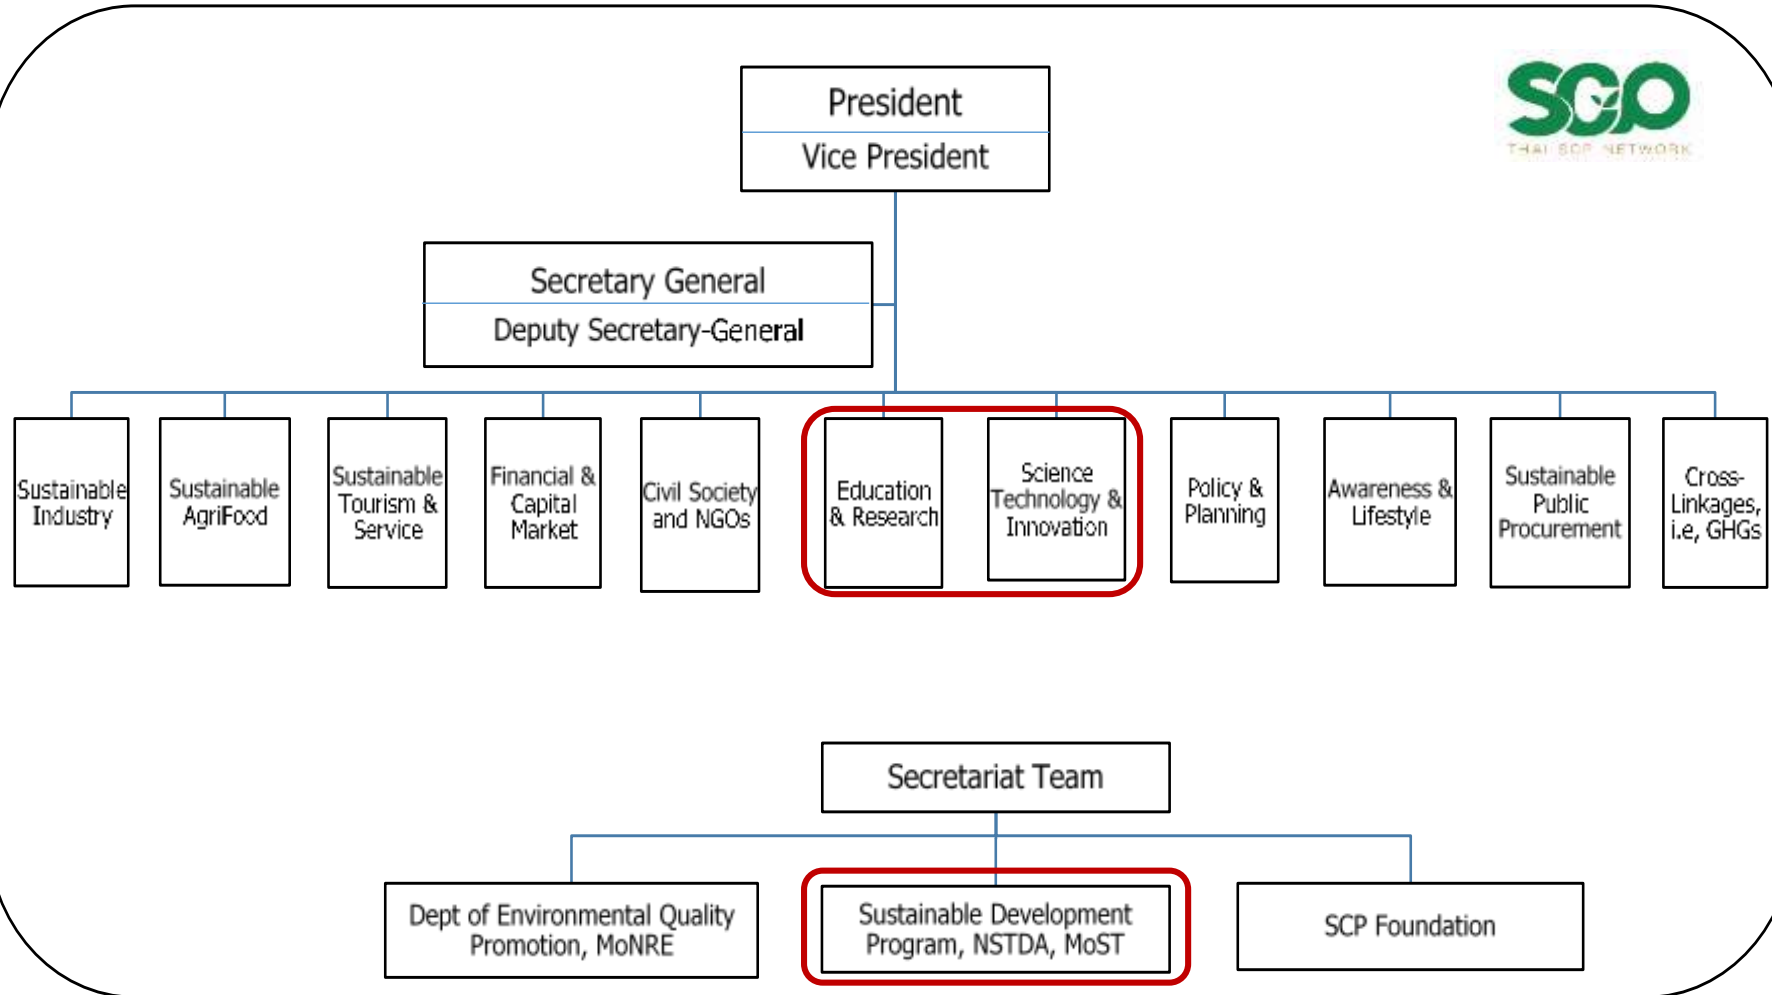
President
Vice President

SCP
THAI SCP NETWORK

Secretary General
Deputy Secretary-General

Sustainable Industry

Sustainable AgriFood

Sustainable Tourism & Service

Financial & Capital Market

Civil Society and NGOs

Education & Research

Science Technology & Innovation

Policy & Planning

Awareness & Lifestyle

Sustainable Public Procurement

Cross-Linkages, i.e, GHGs

Secretariat Team

Dept of Environmental Quality Promotion, MoNRE

Sustainable Development Program, NSTDA, MoST

SCP Foundation